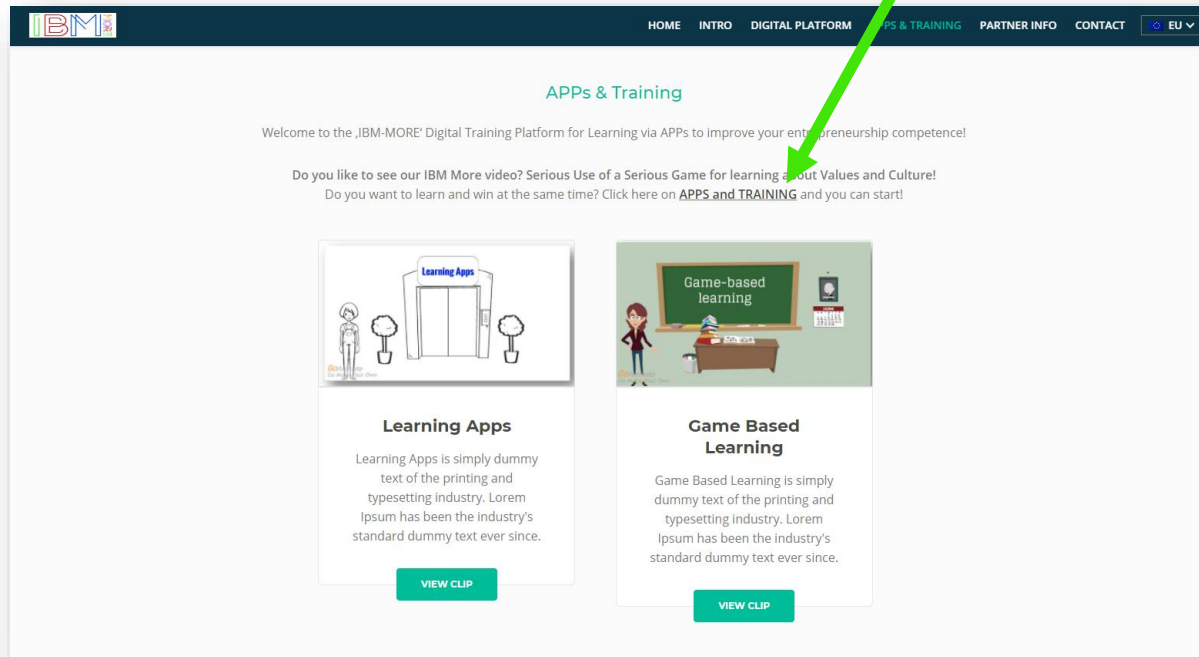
IBM

HOME INTRO DIGITAL PLATFORM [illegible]PS & TRAINING PARTNER INFO CONTACT EU

APPs & Training

Welcome to the ‚IBM-MORE' Digital Training Platform for Learning via APPs to improve your ent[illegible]preneurship competence!

Do you like to see our IBM More video? Serious Use of a Serious Game for learning a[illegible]ut Values and Culture!
Do you want to learn and win at the same time? Click here on APPS and TRAINING and you can start!

Learning Apps

Learning Apps

Learning Apps is simply dummy text of the printing and typesetting industry. Lorem Ipsum has been the industry's standard dummy text ever since.

VIEW CLIP

Game-based learning

Game Based Learning

Game Based Learning is simply dummy text of the printing and typesetting industry. Lorem Ipsum has been the industry's standard dummy text ever since.

VIEW CLIP